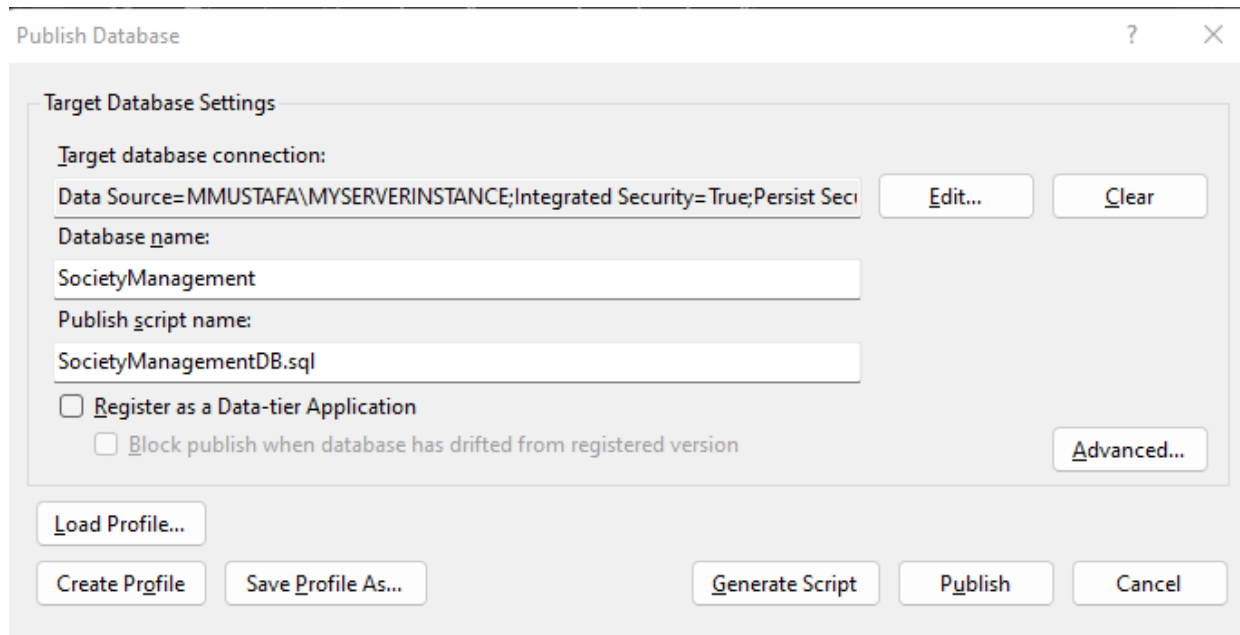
Publish Database

?

Target Database Settings

Target database connection:

Data Source=MMUSTAFA\MYSERVERINSTANCE;Integrated Security=True;Persist Sec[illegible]

Edit...

Clear

Database name:

SocietyManagement

Publish script name:

SocietyManagementDB.sql

Register as a Data-tier Application

Block publish when database has drifted from registered version

Advanced...

Load Profile...

Create Profile

Save Profile As...

Generate Script

Publish

Cancel